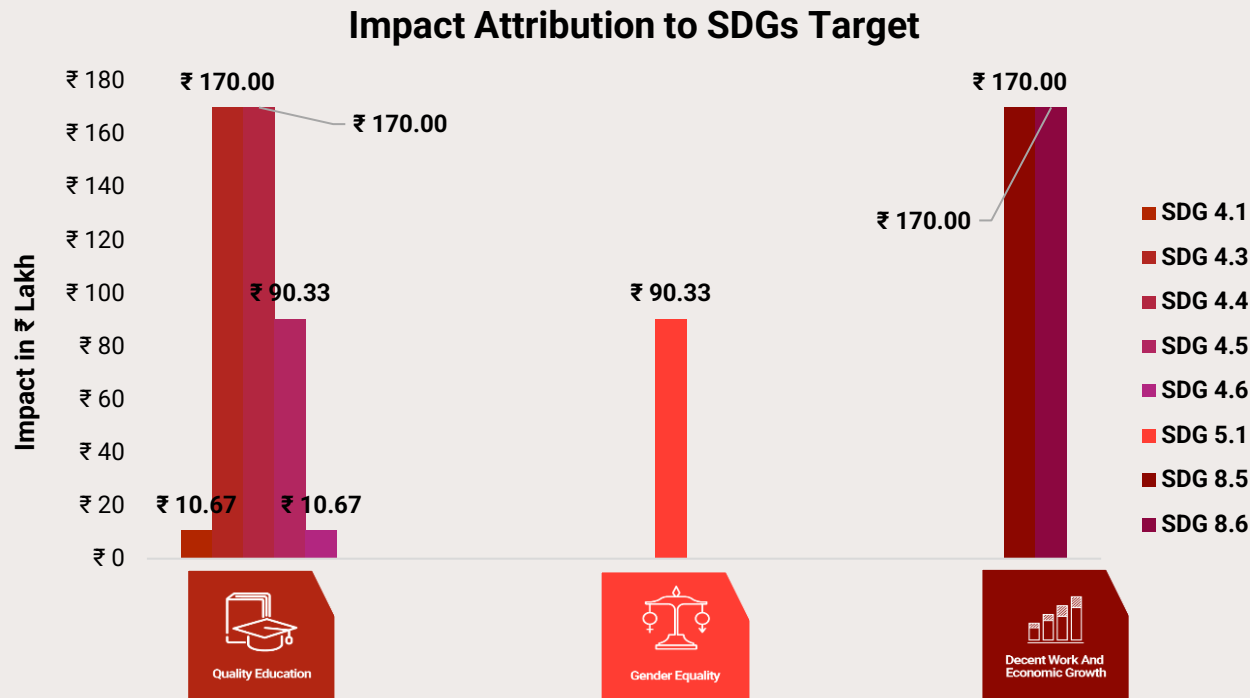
Impact Attribution to SDGs Target

Impact in ₹ Lakh

₹ 180
₹ 160
₹ 140
₹ 120
₹ 100
₹ 80
₹ 60
₹ 40
₹ 20
₹ 0

₹ 170.00
₹ 170.00
₹ 90.33
₹ 10.67
₹ 10.67
₹ 90.33
₹ 170.00
₹ 170.00

SDG 4.1
SDG 4.3
SDG 4.4
SDG 4.5
SDG 4.6
SDG 5.1
SDG 8.5
SDG 8.6

Quality Education
Gender Equality
Decent Work And Economic Growth